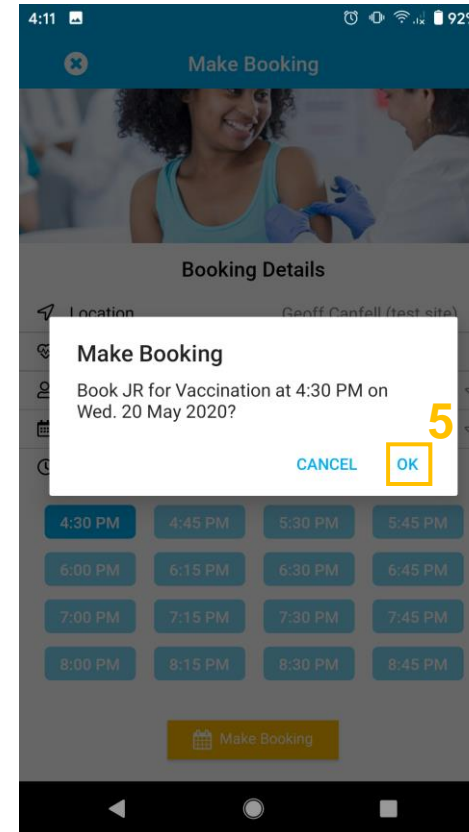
4:11 92

Make Booking

Booking Details

Location Geoff Canfell (test site)

Make Booking

Book JR for Vaccination at 4:30 PM on Wed. 20 May 2020?

5

CANCEL OK

| 4:30 PM | 4:45 PM | 5:30 PM | 5:45 PM |
|---|---|---|---|
| 6:00 PM | 6:15 PM | 6:30 PM | 6:45 PM |
| 7:00 PM | 7:15 PM | 7:30 PM | 7:45 PM |
| 8:00 PM | 8:15 PM | 8:30 PM | 8:45 PM |

Make Booking